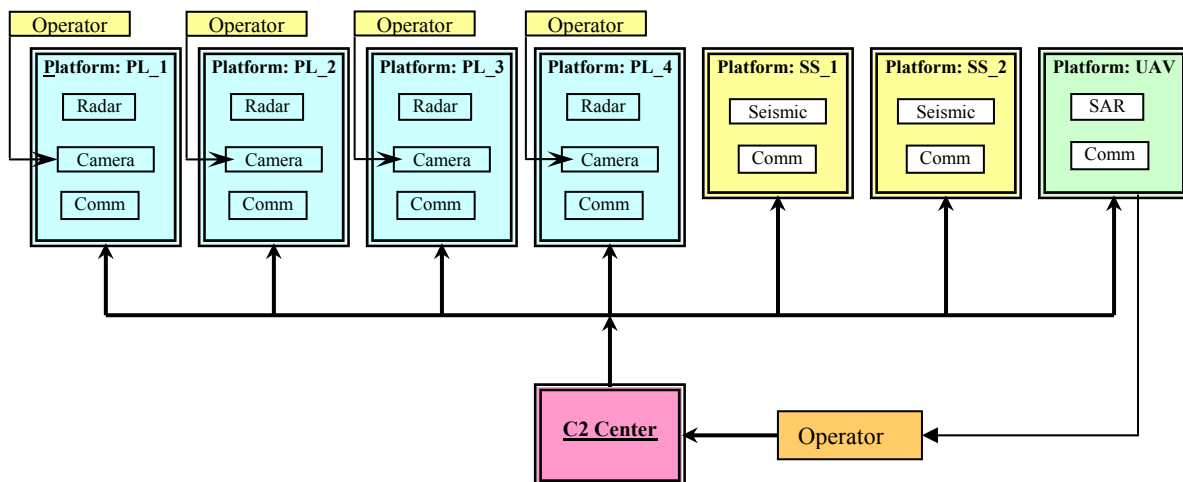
Operator

Operator

Operator

Operator

Platform: PL_1
Radar
Camera
Comm

Platform: PL_2
Radar
Camera
Comm

Platform: PL_3
Radar
Camera
Comm

Platform: PL_4
Radar
Camera
Comm

Platform: SS_1
Seismic
Comm

Platform: SS_2
Seismic
Comm

Platform: UAV
SAR
Comm

C2 Center

Operator